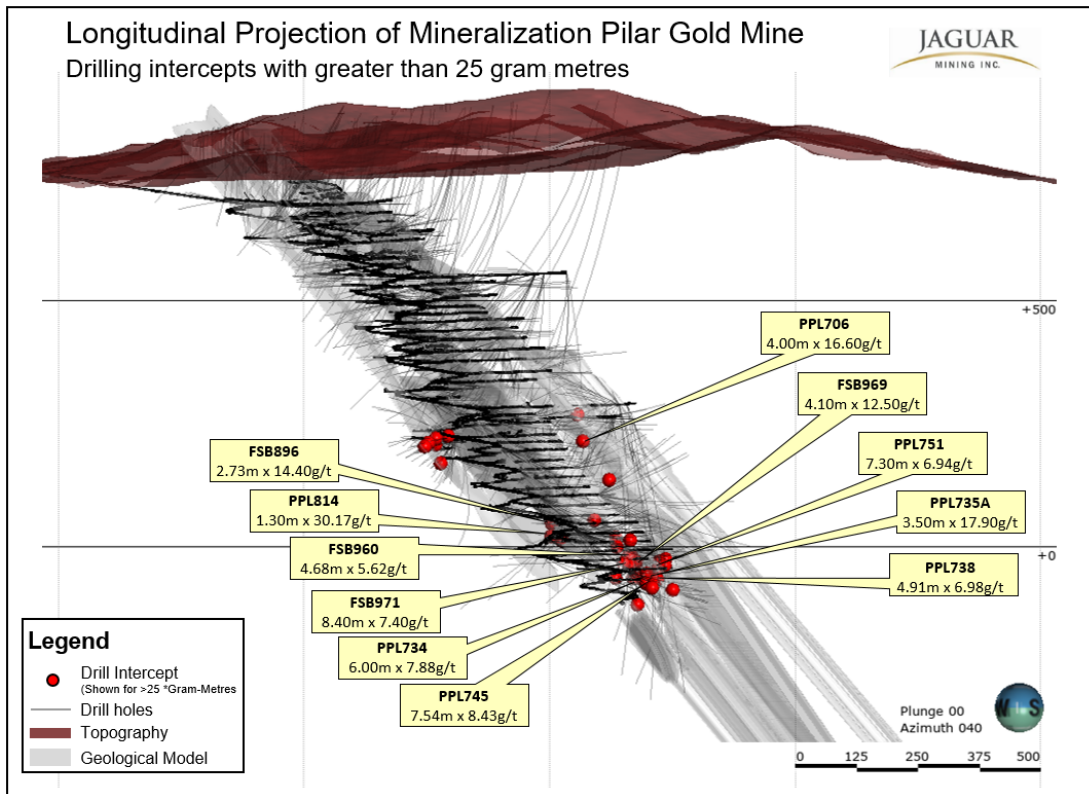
Longitudinal Projection of Mineralization Pilar Gold Mine
Drilling intercepts with greater than 25 gram metres

JAGUAR
MINING INC.

+500

+0

PPL706
4.00m x 16.60g/t

FSB969
4.10m x 12.50g/t

PPL751
7.30m x 6.94g/t

PPL735A
3.50m x 17.90g/t

PPL738
4.91m x 6.98g/t

FSB896
2.73m x 14.40g/t

PPL814
1.30m x 30.17g/t

FSB960
4.68m x 5.62g/t

FSB971
8.40m x 7.40g/t

PPL734
6.00m x 7.88g/t

PPL745
7.54m x 8.43g/t

Legend
Drill Intercept
(Shown for >25 *Gram-Metres
Drill holes
Topography
Geological Model

Plunge 00
Azimuth 040

0 125 250 375 500